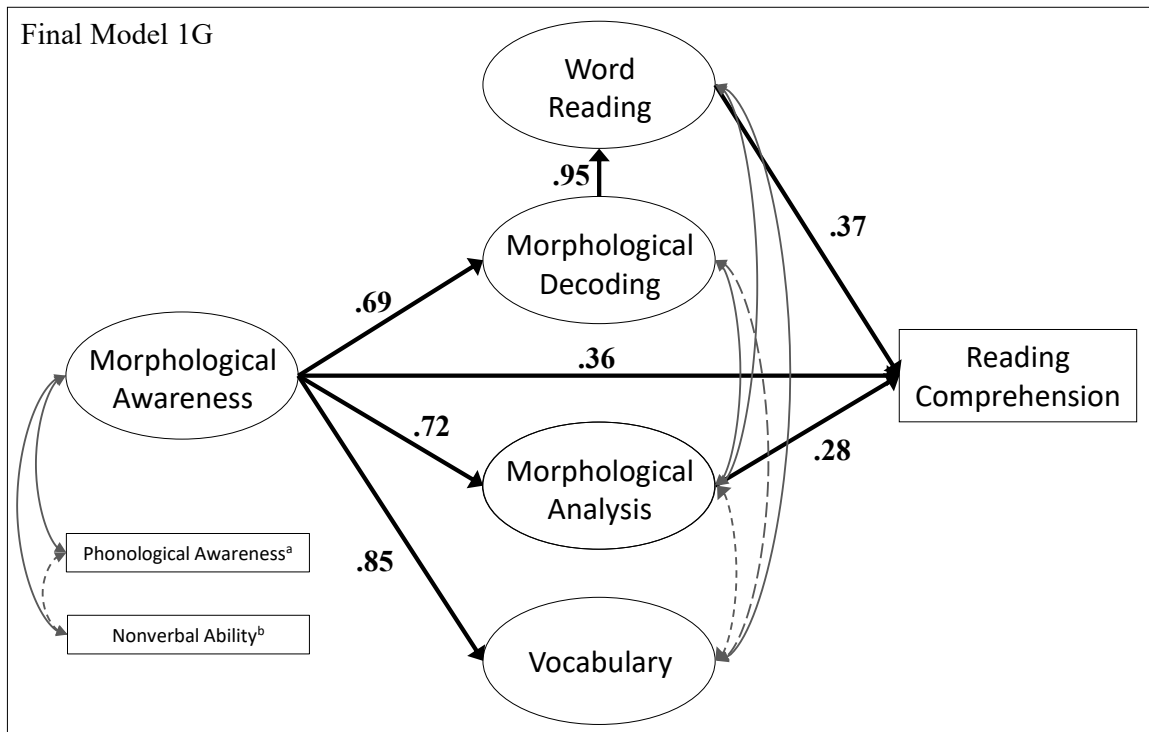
Final Model 1G

Word Reading

.95

Morphological Decoding

.37

.69

Morphological Awareness

.36

Reading Comprehension

.72

Morphological Analysis

.28

Phonological Awareness$^{a}$

.85

Nonverbal Ability$^{b}$

Vocabulary